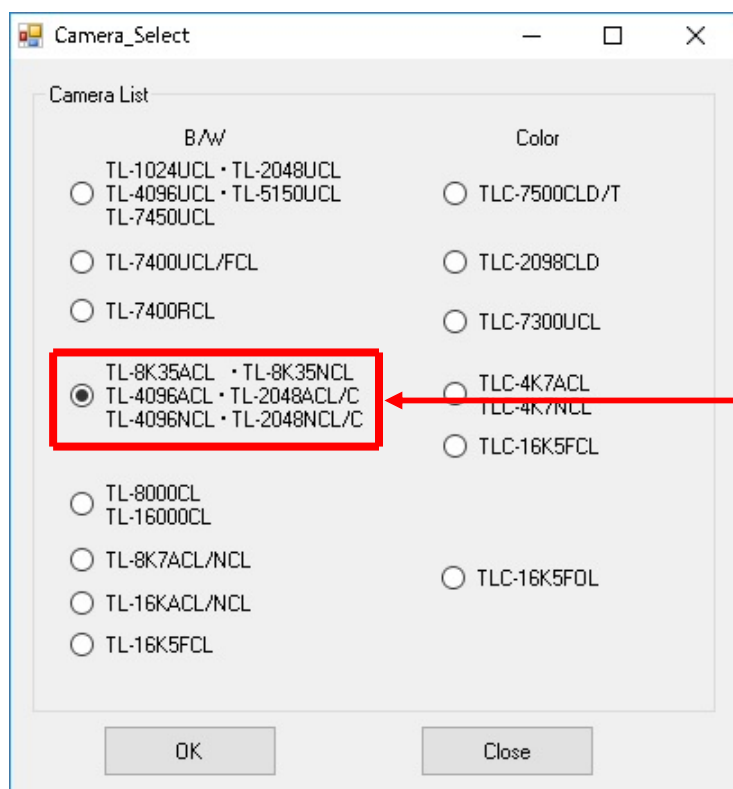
Camera_Select

Camera List

B/W

TL-1024UCL・TL-2048UCL
TL-4096UCL・TL-5150UCL
TL-7450UCL

TL-7400UCL/FCL

TL-7400RCL

TL-8K35ACL ・TL-8K35NCL
TL-4096ACL・TL-2048ACL/C
TL-4096NCL・TL-2048NCL/C

TL-8000CL
TL-16000CL

TL-8K7ACL/NCL

TL-16KACL/NCL

TL-16K5FCL

Color

TLC-7500CLD/T

TLC-2098CLD

TLC-7300UCL

TLC-4K7ACL
TLC-4K7NCL

TLC-16K5FCL

TLC-16K5FOL

OK

Close